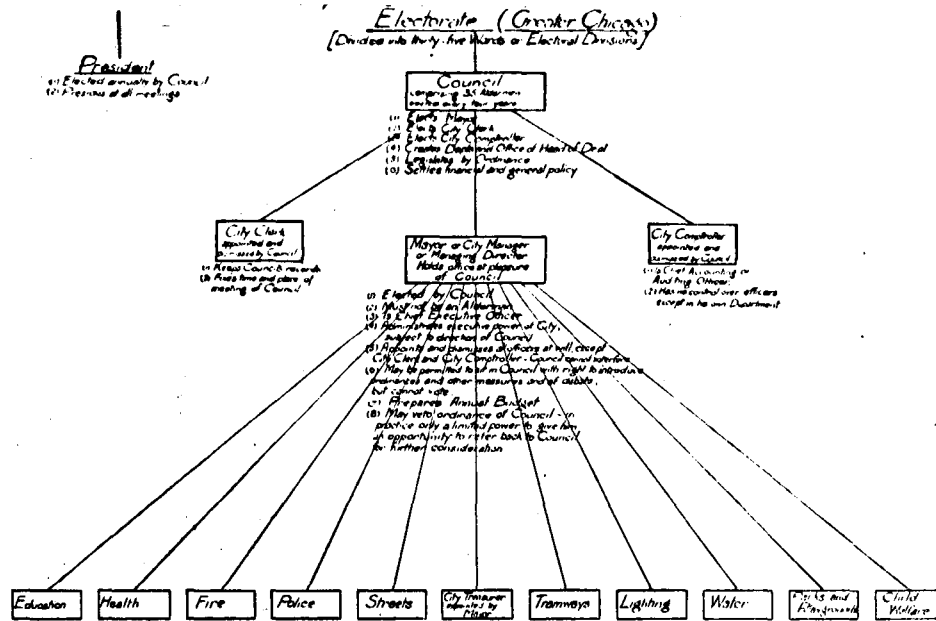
Electorate (Greater Chicago)
[Divided into thirty-five Wards or Electoral Divisions]

President
(1) Elected annually by Council
(2) Presides at all meetings

Council
comprising 35 Aldermen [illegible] every four years
(1) Elects Mayor
(2) Elects City Clerk
(3) Elects City Comptroller
(4) Creates Departments Office of Head of Dept.
(5) Legislates by Ordinance
(6) Settles financial and general policy

City Clerk
appointed and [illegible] by Council
(1) Keeps Council's records
(2) Fixes time and place of meeting of Council

Mayor or City Manager or Managing Director
Holds office at pleasure of Council
(1) Elected by Council
(2) Must not be an Alderman
(3) Is Chief Executive Officer
(4) Administers executive power of City, subject to direction of Council
(5) Appoints and dismisses all officers at will except City Clerk and City Comptroller - Council cannot interfere
(6) May be permitted to sit in Council with right to introduce ordinances and other measures and of debate, but cannot vote
(7) Prepares Annual Budget
(8) May veto ordinance of Council - in practice only a limited power to give him an opportunity to refer back to Council for further consideration

City Comptroller
appointed and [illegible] by Council
(1) Is Chief Accounting or Auditing Officer
(2) Has no control over officers except in his own Department

Education

Health

Fire

Police

Streets

City Treasurer appointed by Mayor

Tramways

Lighting

Water

Parks and Playgrounds

Child Welfare